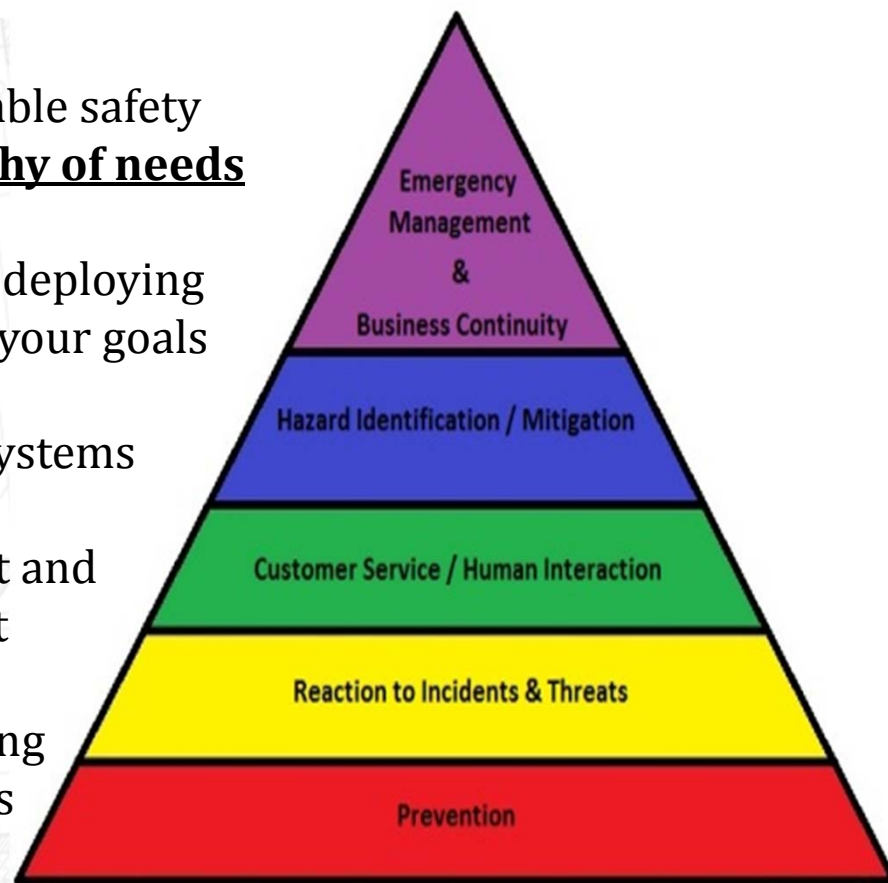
ble safety
hy of needs

deploying
your goals

ystems

t and
t

ng
s

Emergency Management & Business Continuity

Hazard Identification / Mitigation

Customer Service / Human Interaction

Reaction to Incidents & Threats

Prevention